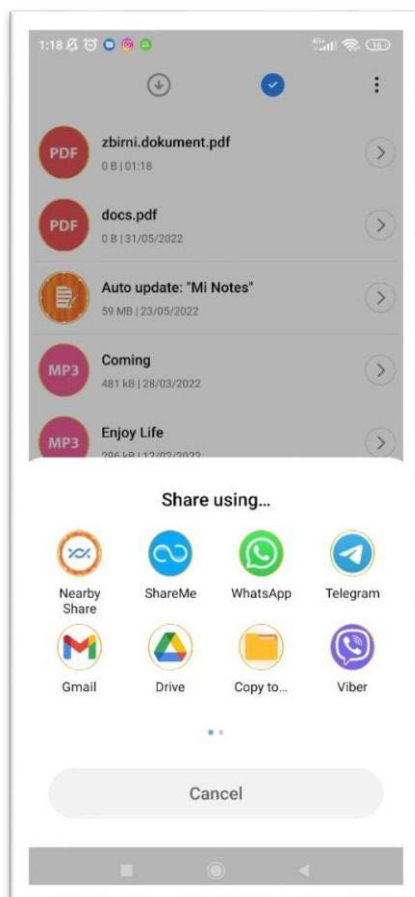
1:18

PDF zbirni.dokument.pdf
0 B | 01:18

PDF docs.pdf
0 B | 31/05/2022

Auto update: "Mi Notes"
59 MB | 23/05/2022

MP3 Coming
481 kB | 28/03/2022

MP3 Enjoy Life
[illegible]

Share using...

Nearby Share
ShareMe
WhatsApp
Telegram
Gmail
Drive
Copy to...
Viber

Cancel